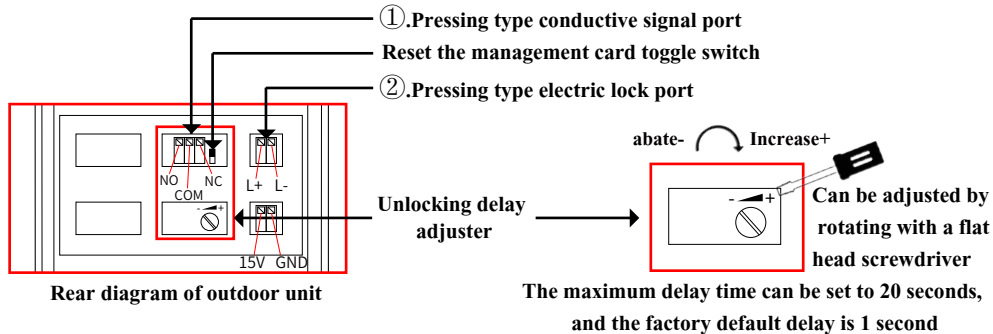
①.Pressing type conductive signal port

Reset the management card toggle switch

②.Pressing type electric lock port

abate-

Increase+

NO

COM

NC

L+

L-

Unlocking delay adjuster

15V

GND

Can be adjusted by rotating with a flat head screwdriver

Rear diagram of outdoor unit

The maximum delay time can be set to 20 seconds, and the factory default delay is 1 second